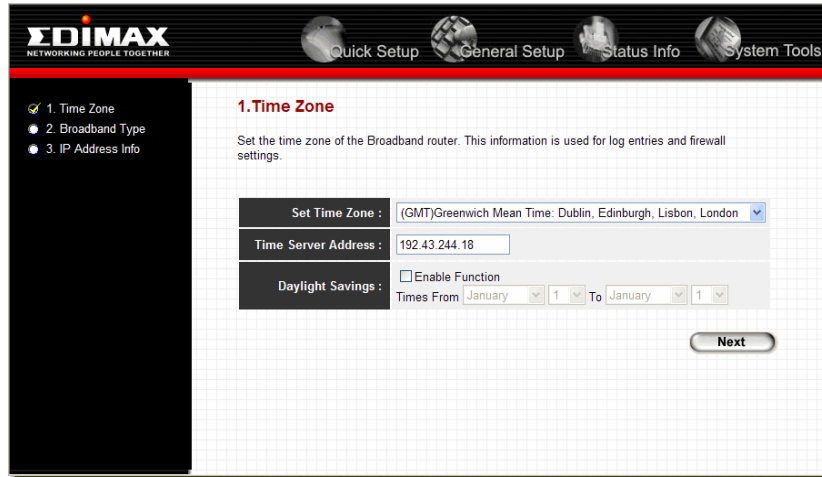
EDIMAX
NETWORKING PEOPLE TOGETHER

Quick Setup General Setup Status Info System Tools

1. Time Zone
2. Broadband Type
3. IP Address Info

1.Time Zone

Set the time zone of the Broadband router. This information is used for log entries and firewall settings.

| Set Time Zone : | (GMT)Greenwich Mean Time: Dublin, Edinburgh, Lisbon, London |
|---|---|
| Time Server Address : | 192.43.244.18 |
| Daylight Savings : | Enable Function<br>Times From January 1 To January 1 |

Next